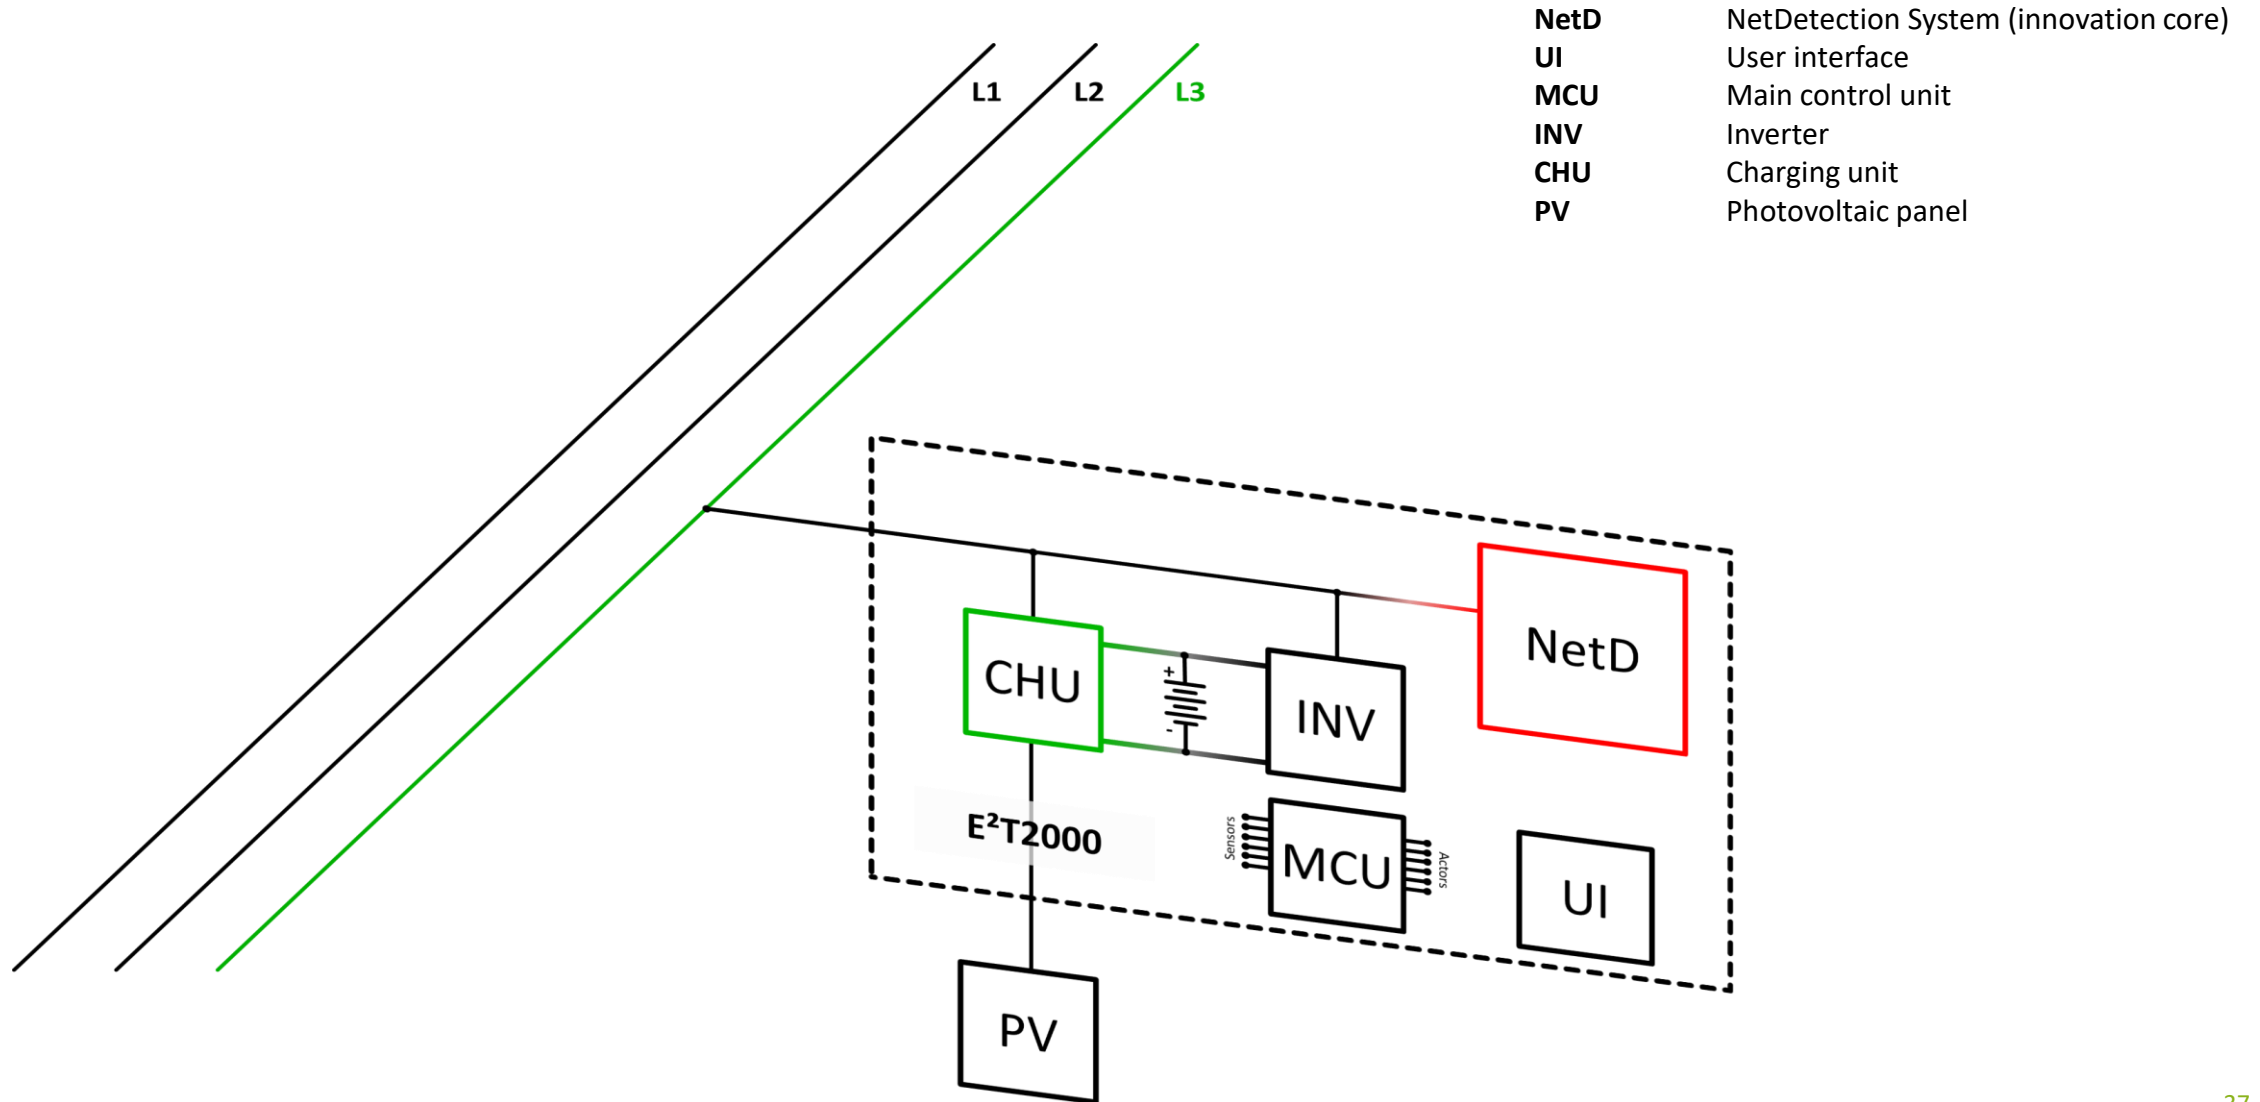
| | |
|---|---|
| **NetD** | NetDetection System (innovation core) |
| **UI** | User interface |
| **MCU** | Main control unit |
| **INV** | Inverter |
| **CHU** | Charging unit |
| **PV** | Photovoltaic panel |

L1 L2 L3

CHU

+

-

INV

NetD

$E^2T2000$

Sensors

MCU

Actors

UI

PV

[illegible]